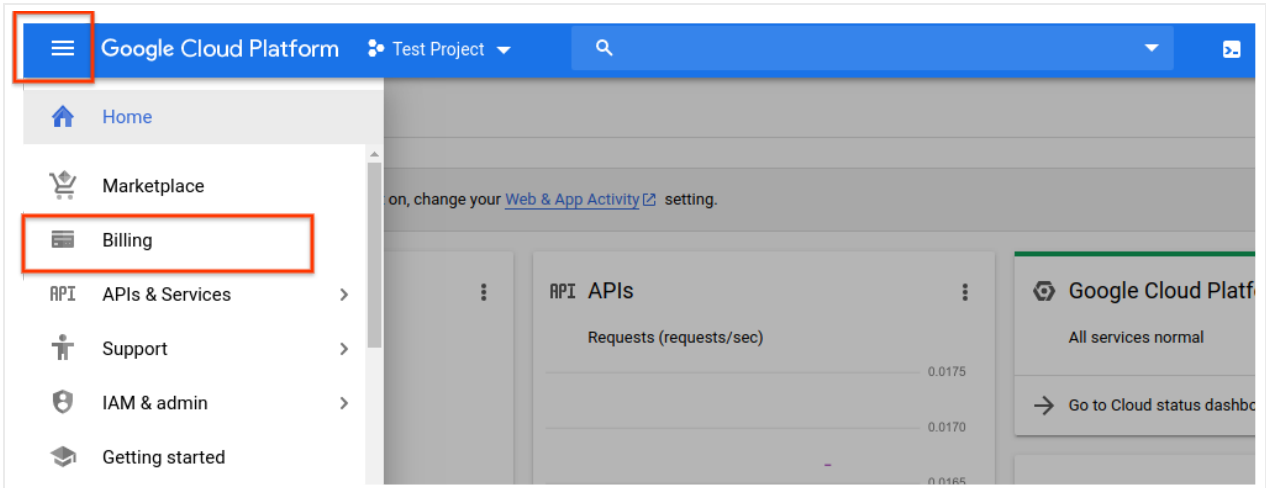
Google Cloud Platform Test Project

Home

Marketplace

Billing

API APIs & Services

Support

IAM & admin

Getting started

on, change your Web & App Activity setting.

API APIs

Requests (requests/sec)

0.0175

0.0170

0.0165

Google Cloud Platf

All services normal

Go to Cloud status dashbo